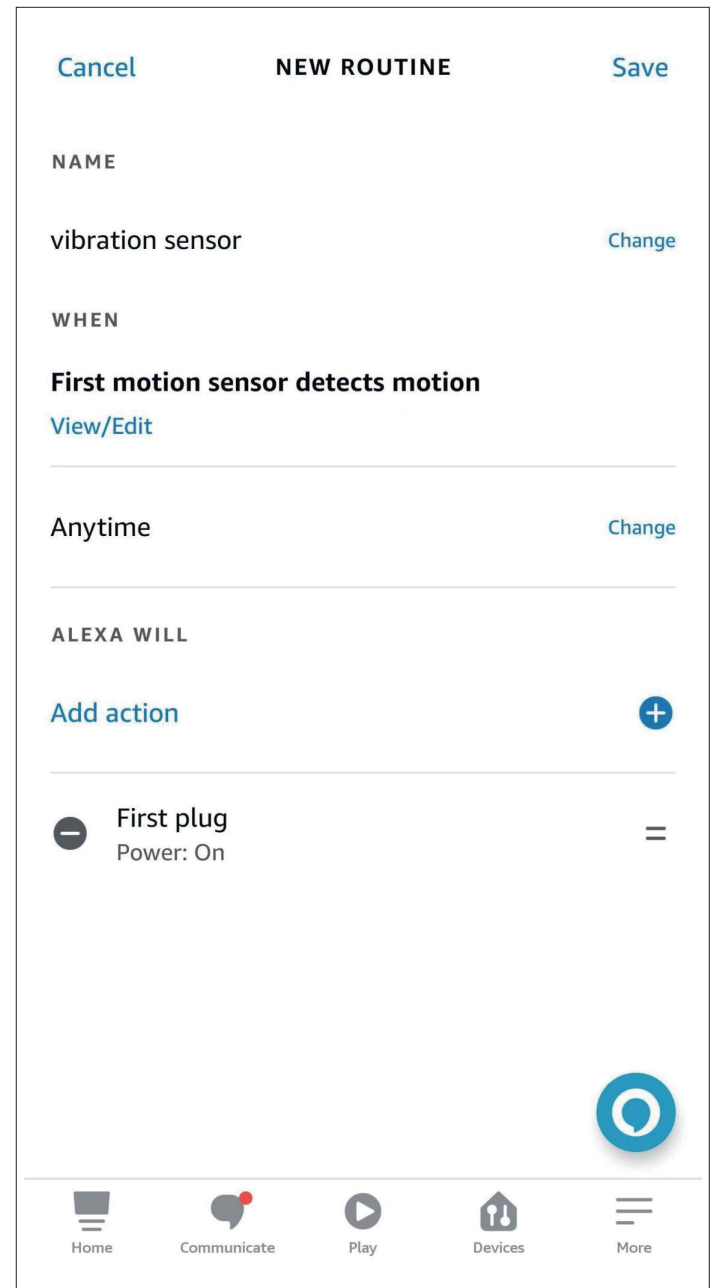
Cancel NEW ROUTINE Save

NAME

vibration sensor Change

WHEN

First motion sensor detects motion
View/Edit

Anytime Change

ALEXA WILL

Add action

First plug
Power: On

Home Communicate Play Devices More